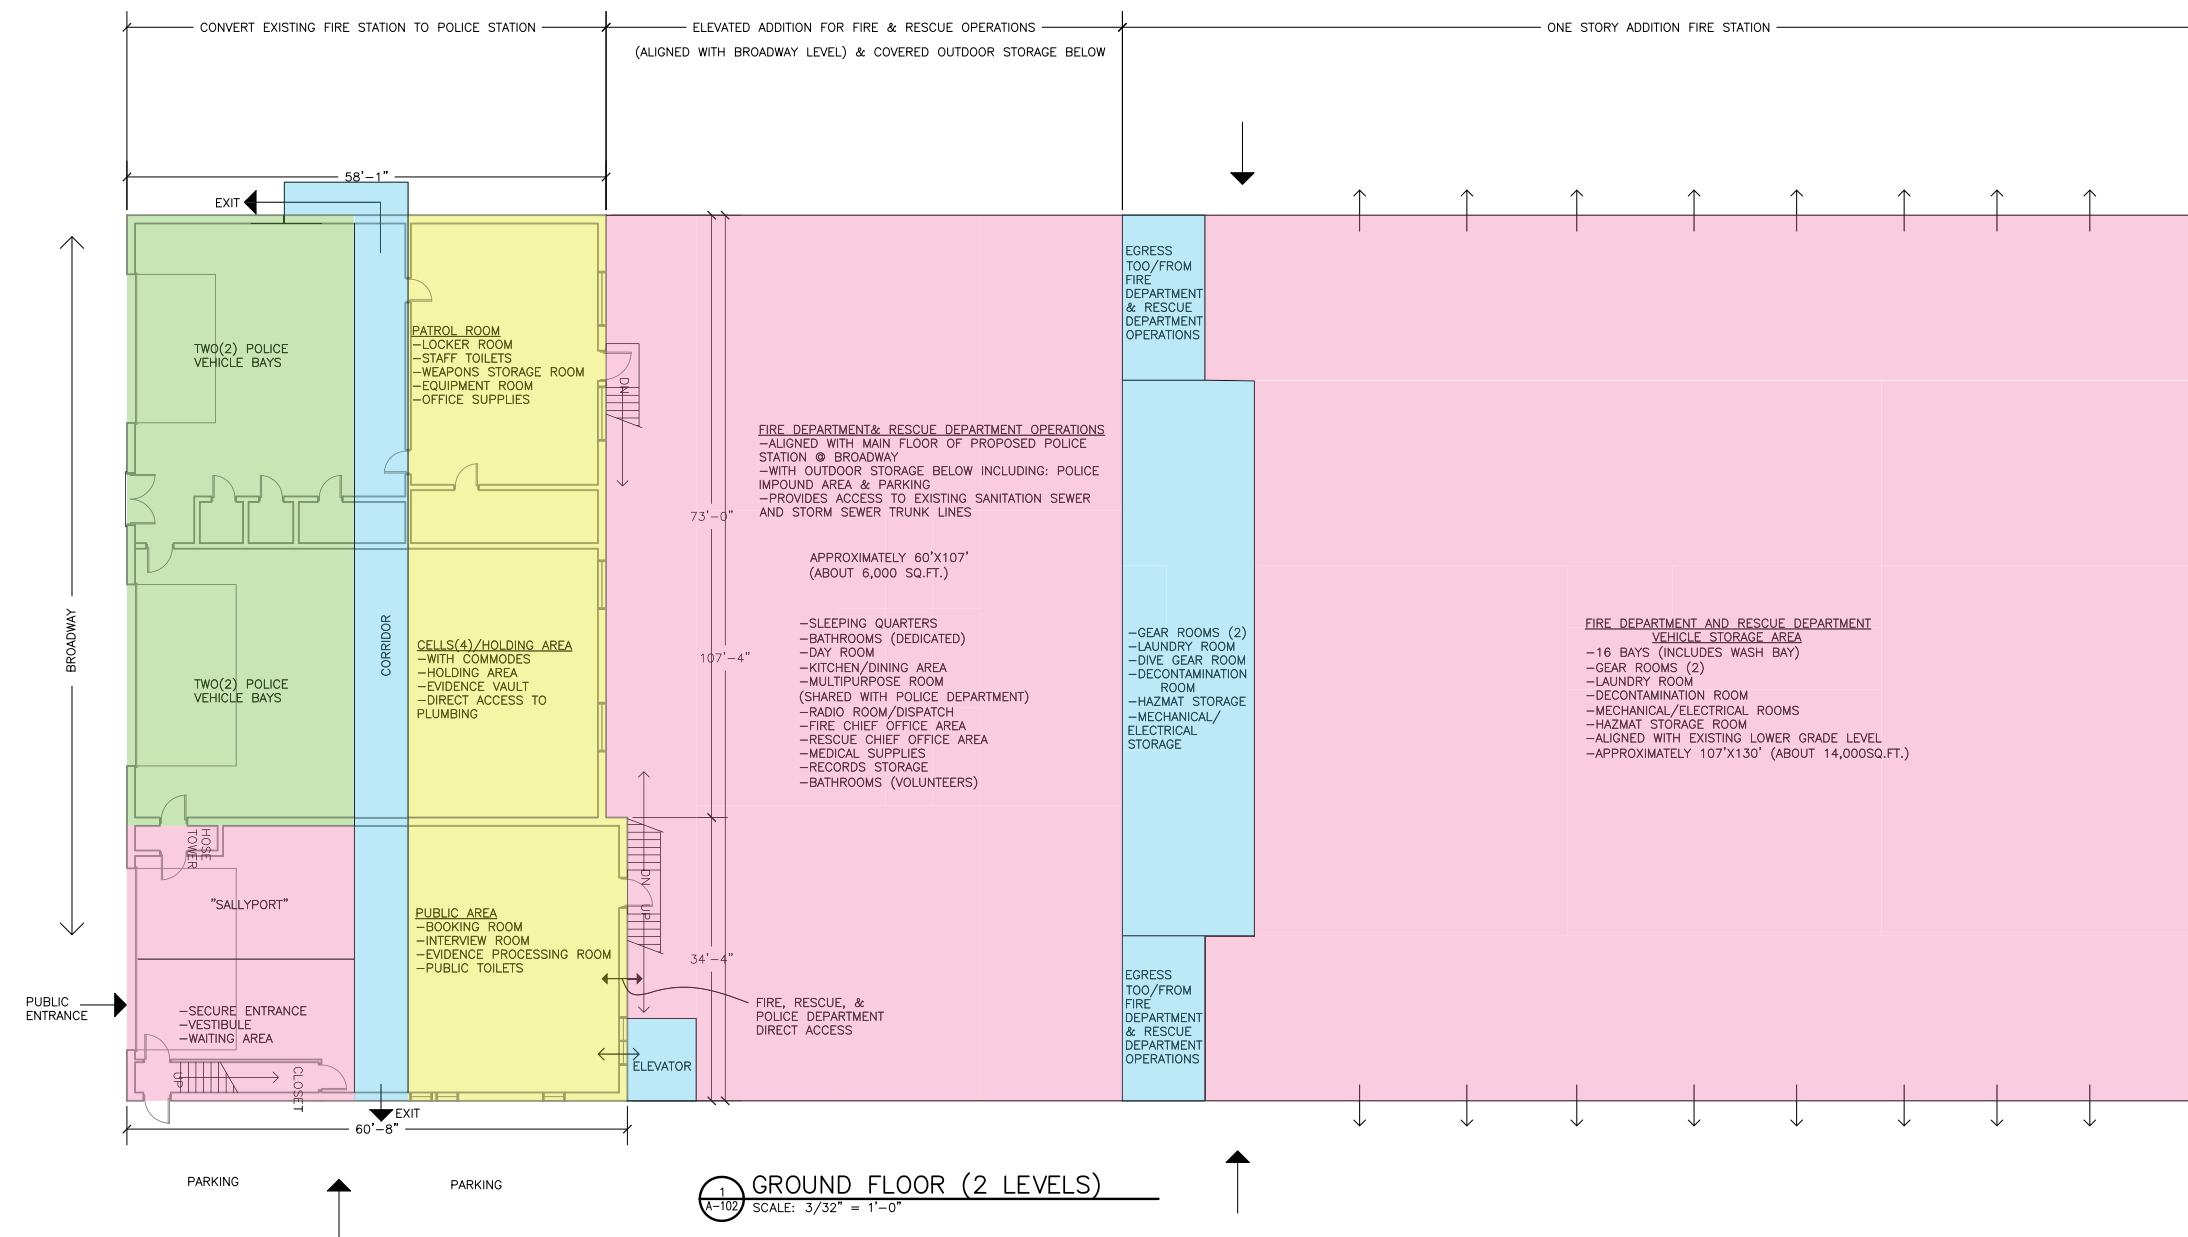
CONVERT EXISTING FIRE STATION TO POLICE STATION

ELEVATED ADDITION FOR FIRE & RESCUE OPERATIONS
(ALIGNED WITH BROADWAY LEVEL) & COVERED OUTDOOR STORAGE BELOW

ONE STORY ADDITION FIRE STATION

58'-1"

EXIT

TWO(2) POLICE VEHICLE BAYS

PATROL ROOM
-LOCKER ROOM
-STAFF TOILETS
-WEAPONS STORAGE ROOM
-EQUIPMENT ROOM
-OFFICE SUPPLIES

DN

EGRESS TOO/FROM FIRE DEPARTMENT & RESCUE DEPARTMENT OPERATIONS

FIRE DEPARTMENT& RESCUE DEPARTMENT OPERATIONS
-ALIGNED WITH MAIN FLOOR OF PROPOSED POLICE STATION @ BROADWAY
-WITH OUTDOOR STORAGE BELOW INCLUDING: POLICE IMPOUND AREA & PARKING
-PROVIDES ACCESS TO EXISTING SANITATION SEWER AND STORM SEWER TRUNK LINES

73'-0"

APPROXIMATELY 60'X107'
(ABOUT 6,000 SQ.FT.)

BROADWAY

CORRIDOR

CELLS(4)/HOLDING AREA
-WITH COMMODES
-HOLDING AREA
-EVIDENCE VAULT
-DIRECT ACCESS TO PLUMBING

107'-4"

-SLEEPING QUARTERS
-BATHROOMS (DEDICATED)
-DAY ROOM
-KITCHEN/DINING AREA
-MULTIPURPOSE ROOM
(SHARED WITH POLICE DEPARTMENT)
-RADIO ROOM/DISPATCH
-FIRE CHIEF OFFICE AREA
-RESCUE CHIEF OFFICE AREA
-MEDICAL SUPPLIES
-RECORDS STORAGE
-BATHROOMS (VOLUNTEERS)

-GEAR ROOMS (2)
-LAUNDRY ROOM
-DIVE GEAR ROOM
-DECONTAMINATION ROOM
-HAZMAT STORAGE
-MECHANICAL/ ELECTRICAL STORAGE

FIRE DEPARTMENT AND RESCUE DEPARTMENT VEHICLE STORAGE AREA
-16 BAYS (INCLUDES WASH BAY)
-GEAR ROOMS (2)
-LAUNDRY ROOM
-DECONTAMINATION ROOM
-MECHANICAL/ELECTRICAL ROOMS
-HAZMAT STORAGE ROOM
-ALIGNED WITH EXISTING LOWER GRADE LEVEL
-APPROXIMATELY 107'X130' (ABOUT 14,000SQ.FT.)

TWO(2) POLICE VEHICLE BAYS

HOSE TOWER

"SALLYPORT"

PUBLIC AREA
-BOOKING ROOM
-INTERVIEW ROOM
-EVIDENCE PROCESSING ROOM
-PUBLIC TOILETS

DN
UP

34'-4"

PUBLIC ENTRANCE

-SECURE ENTRANCE
-VESTIBULE
-WAITING AREA

UP
CLOSET

FIRE, RESCUE, & POLICE DEPARTMENT DIRECT ACCESS

ELEVATOR

EGRESS TOO/FROM FIRE DEPARTMENT & RESCUE DEPARTMENT OPERATIONS

EXIT

60'-8"

PARKING

PARKING

1
A-102
GROUND FLOOR (2 LEVELS)
SCALE: 3/32" = 1'-0"